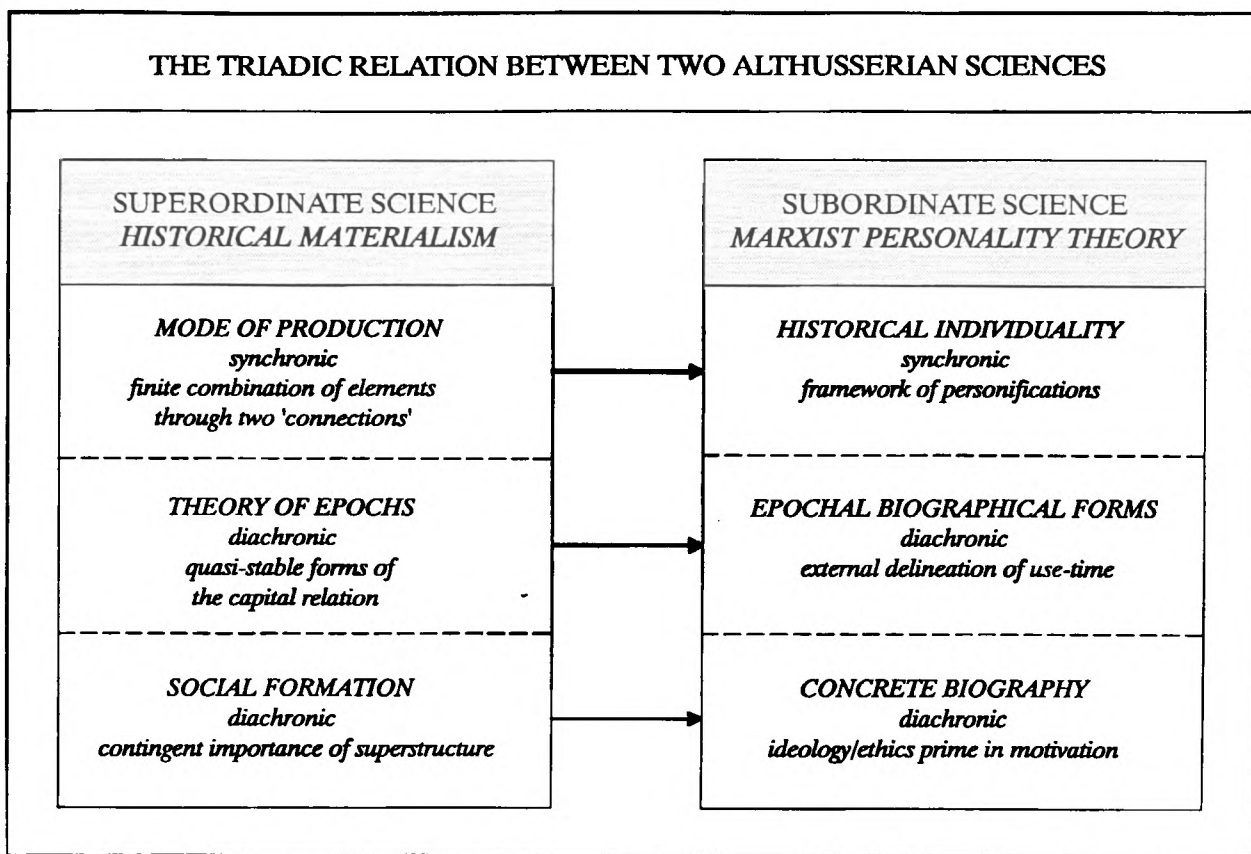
THE TRIADIC RELATION BETWEEN TWO ALTHUSSERIAN SCIENCES

SUPERORDINATE SCIENCE
HISTORICAL MATERIALISM

MODE OF PRODUCTION
synchronic
finite combination of elements through two 'connections'

THEORY OF EPOCHS
diachronic
quasi-stable forms of the capital relation

SOCIAL FORMATION
diachronic
contingent importance of superstructure

SUBORDINATE SCIENCE
MARXIST PERSONALITY THEORY

HISTORICAL INDIVIDUALITY
synchronic
framework of personifications

EPOCHAL BIOGRAPHICAL FORMS
diachronic
external delineation of use-time

CONCRETE BIOGRAPHY
diachronic
ideology/ethics prime in motivation